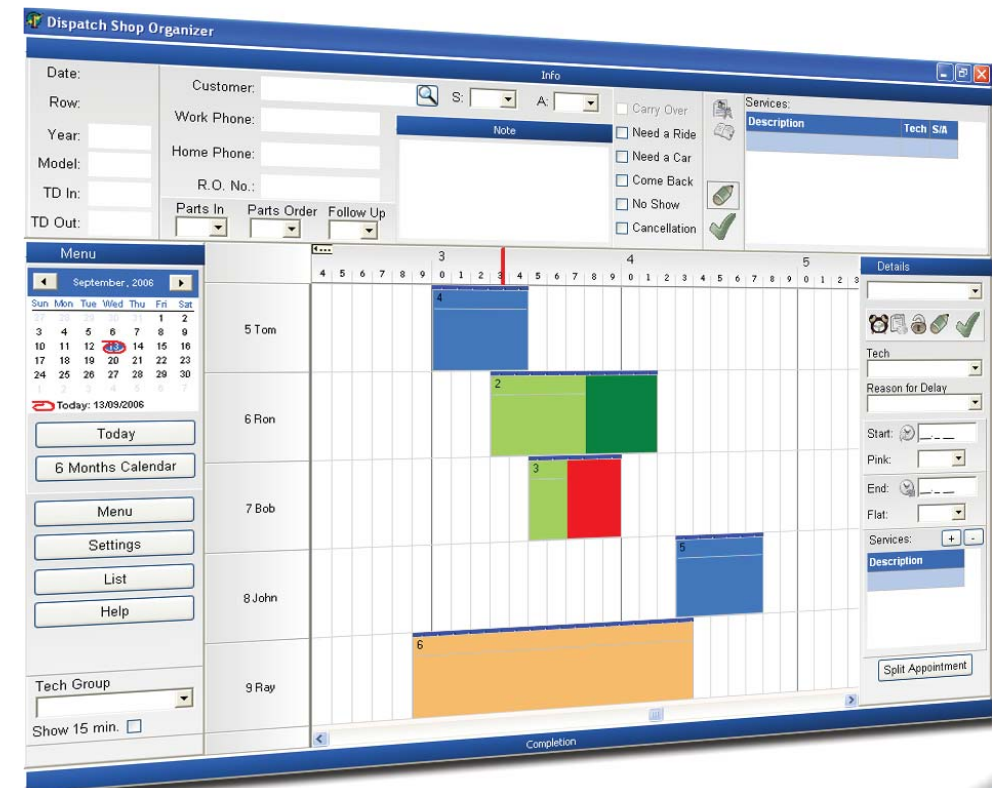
Dispatch Shop Organizer

Date:
Row:
Year:
Model:
TD In:
TD Out:

Info

Customer:
S:
A:
Work Phone:
Home Phone:
R.O. No.:
Parts In
Parts Order
Follow Up

Note

Carry Over
Need a Ride
Need a Car
Come Back
No Show
Cancellation

Services:

| Description | Tech | S/A |
|---|---|---|
| | | |

Menu

September, 2006

| Sun | Mon | Tue | Wed | Thu | Fri | Sat |
|---|---|---|---|---|---|---|
| 27 | 28 | 29 | 30 | 31 | 1 | 2 |
| 3 | 4 | 5 | 6 | 7 | 8 | 9 |
| 10 | 11 | 12 | 13 | 14 | 15 | 16 |
| 17 | 18 | 19 | 20 | 21 | 22 | 23 |
| 24 | 25 | 26 | 27 | 28 | 29 | 30 |
| 1 | 2 | 3 | 4 | 5 | 6 | 7 |

Today: 13/09/2006

Today
6 Months Calendar
Menu
Settings
List
Help

Tech Group
Show 15 min.

3 4 5
4 5 6 7 8 9 0 1 2 3 4 5 6 7 8 9 0 1 2 3 4 5 6 7 8 9 0 1 2 3

5 Tom
6 Ron
7 Bob
8 John
9 Ray

4
2
3
5
6

Completion

Details

Tech
Reason for Delay
Start:
Pink:
End:
Flat:
Services:
Description

Split Appointment